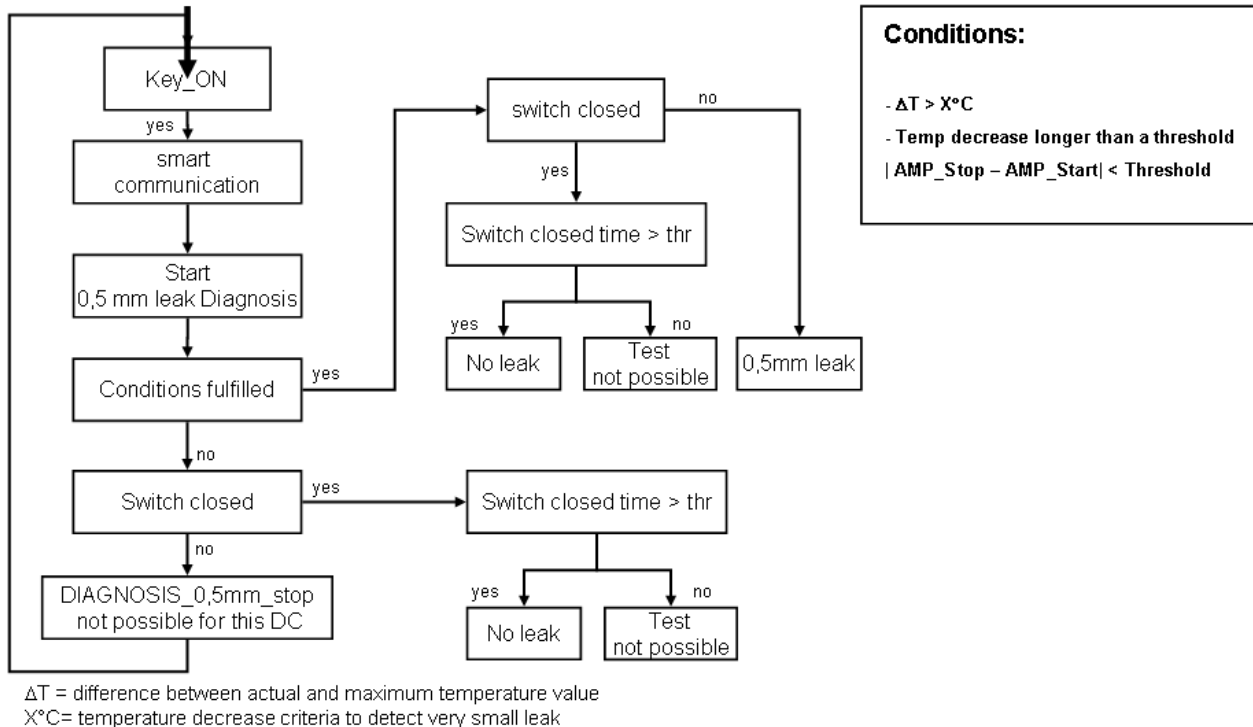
Key_ON

yes

smart communication

Start 0,5 mm leak Diagnosis

Conditions fulfilled

yes

switch closed

no

yes

Switch closed time > thr

yes

no

No leak

Test not possible

0,5mm leak

no

Switch closed

yes

Switch closed time > thr

yes

no

No leak

Test not possible

no

DIAGNOSIS_0,5mm_stop not possible for this DC

Conditions:

- ΔT > X°C

- Temp decrease longer than a threshold

| AMP_Stop – AMP_Start| < Threshold

ΔT = difference between actual and maximum temperature value

X°C= temperature decrease criteria to detect very small leak